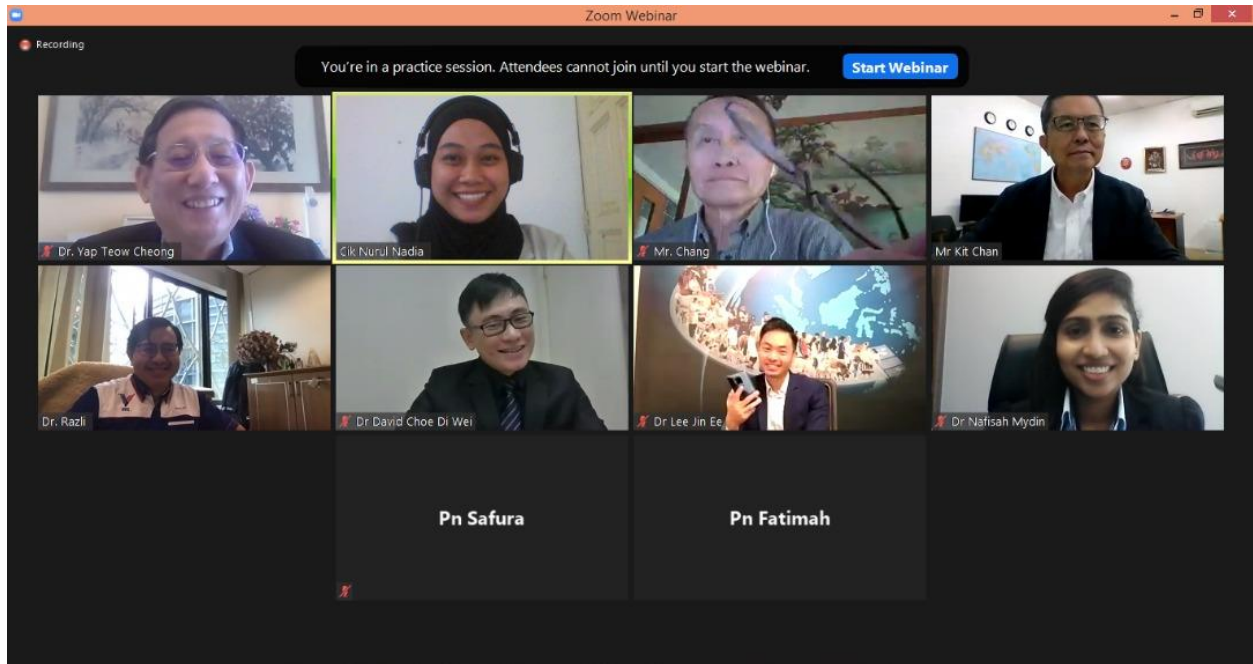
Zoom Webinar

Recording

You're in a practice session. Attendees cannot join until you start the webinar.

Start Webinar

Dr. Yap Teow Cheong

Cik Nurul Nadia

Mr. Chang

Mr Kit Chan

Dr. Razli

Dr David Choe Di Wei

Dr Lee Jin Ee

Dr Nafisah Mydin

Pn Safura

Pn Fatimah